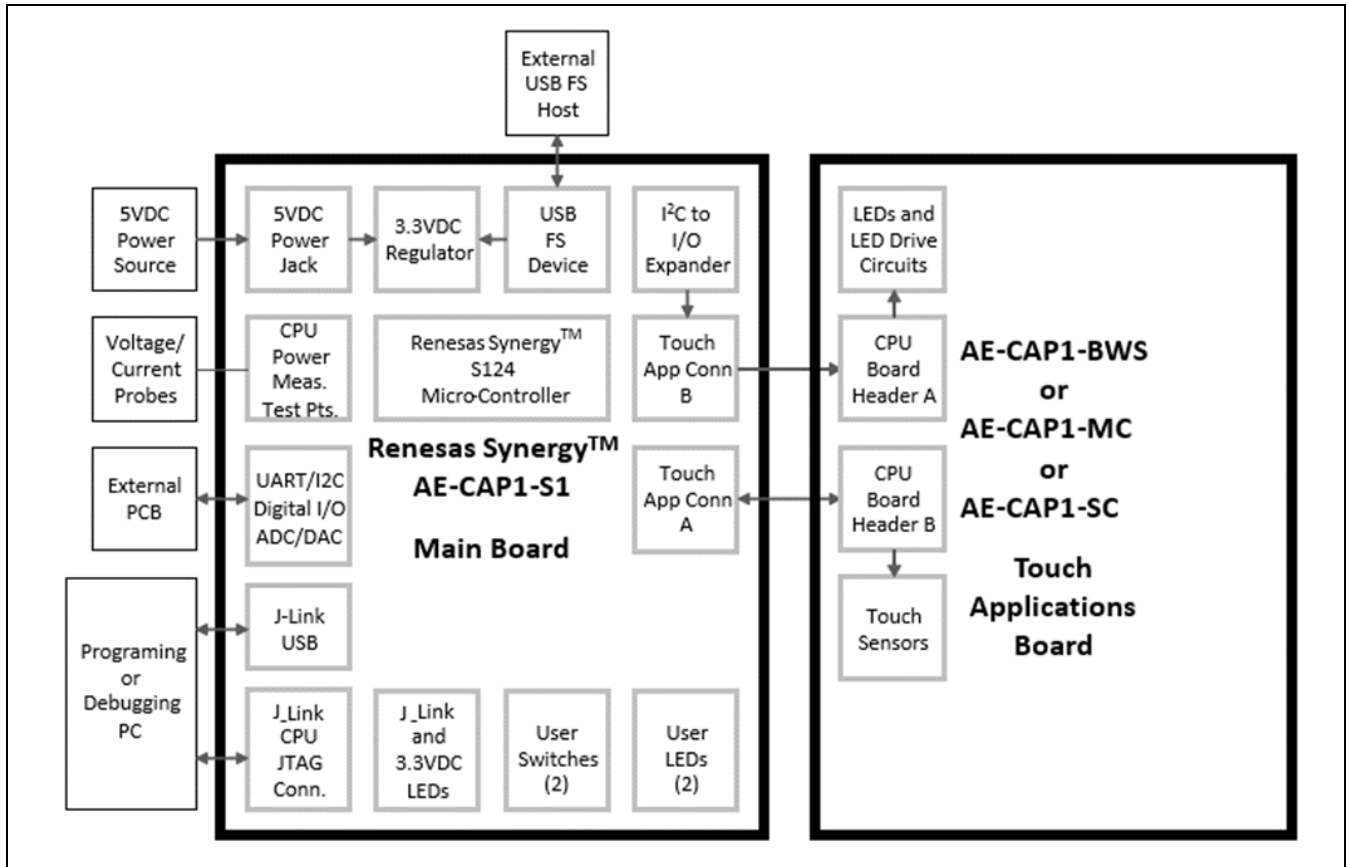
External USB FS Host

5VDC Power Source

5VDC Power Jack

3.3VDC Regulator

USB FS Device

I$^2$C to I/O Expander

LEDs and LED Drive Circuits

Voltage/ Current Probes

CPU Power Meas. Test Pts.

Renesas Synergy$^{TM}$ S124 Micro-Controller

Touch App Conn B

CPU Board Header A

AE-CAP1-BWS or AE-CAP1-MC or AE-CAP1-SC

Renesas Synergy$^{TM}$ AE-CAP1-S1

Main Board

External PCB

UART/I2C Digital I/O ADC/DAC

Touch App Conn A

CPU Board Header B

Touch Applications Board

Touch Sensors

Programing or Debugging PC

J-Link USB

J_Link CPU JTAG Conn.

J_Link and 3.3VDC LEDs

User Switches (2)

User LEDs (2)